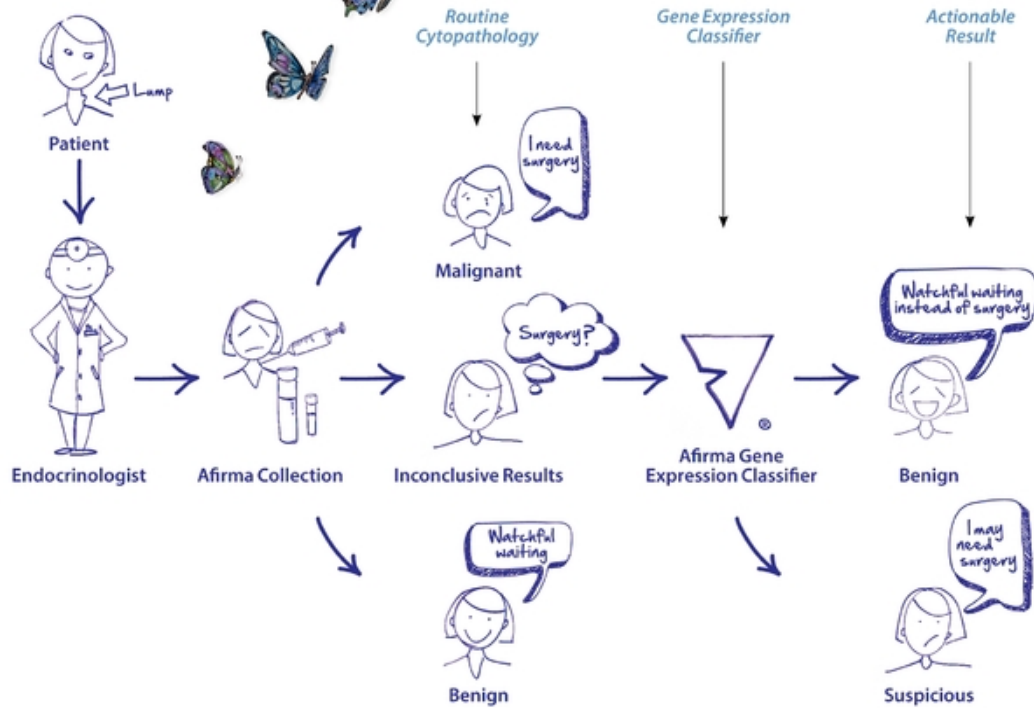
Routine Cytopathology

Gene Expression Classifier

Actionable Result

Lump

Patient

I need surgery

Malignant

Endocrinologist

Afirma Collection

Surgery?

Inconclusive Results

Afirma Gene Expression Classifier

Watchful waiting instead of surgery

Benign

Watchful waiting

Benign

I may need surgery

Suspicious